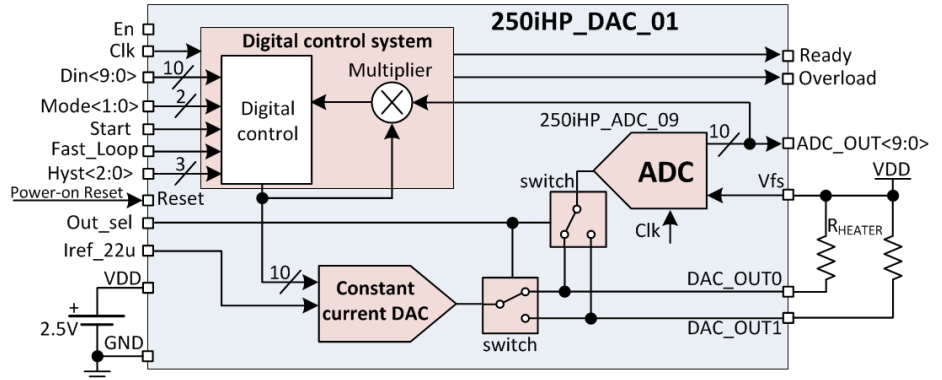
250iHP_DAC_01

En
Clk
Din<9:0>
Mode<1:0>
Start
Fast_Loop
Hyst<2:0>
Power-on Reset
Reset
Out_sel
Iref_22u
VDD
GND
+
2.5V

Digital control system
10
2
3
Digital control
Multiplier

Ready
Overload

250iHP_ADC_09
10
ADC_OUT<9:0>
ADC
switch
Clk
Vfs
VDD
$R_{HEATER}$

10
Constant current DAC
switch
DAC_OUT0
DAC_OUT1